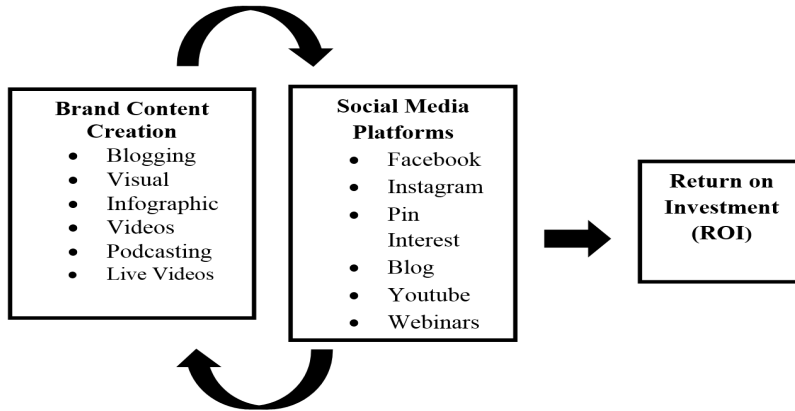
**Brand Content Creation**
- Blogging
- Visual
- Infographic
- Videos
- Podcasting
- Live Videos

**Social Media Platforms**
- Facebook
- Instagram
- Pin Interest
- Blog
- Youtube
- Webinars

**Return on Investment (ROI)**